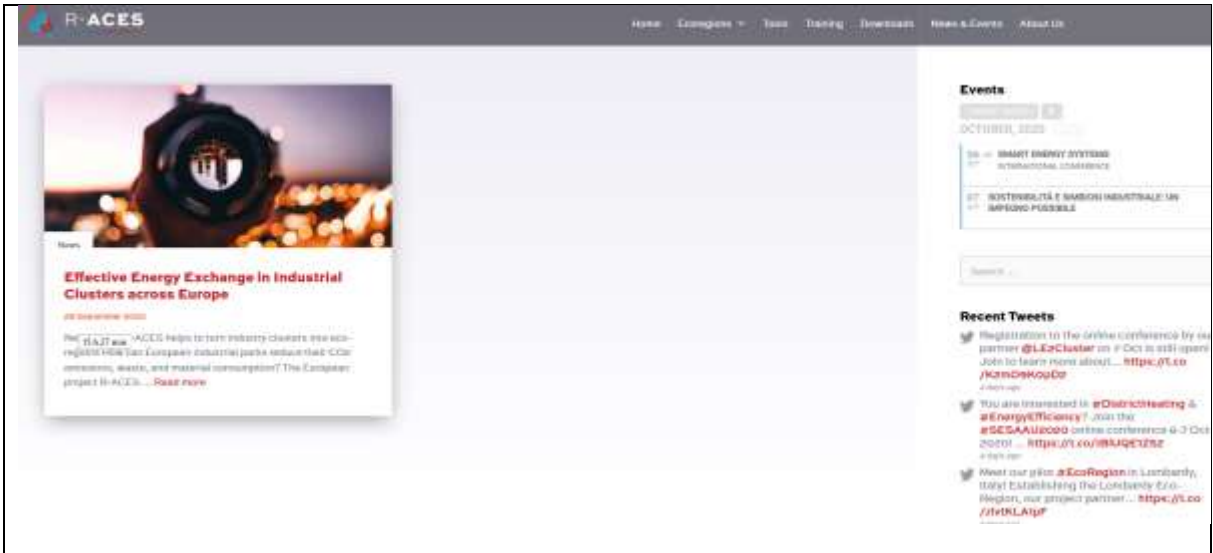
R-ACES

Home Ecoregions Tools Training Downloads News & Events About Us

News

Effective Energy Exchange in Industrial Clusters across Europe

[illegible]

R-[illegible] ACES helps to turn industry clusters into eco-regions: How can European industrial parks reduce their CO2 emissions, waste, and material consumption? The European project R-ACES ... Read more

Events

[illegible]

OCTOBER, 2020

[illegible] SMART ENERGY SYSTEMS
INTERNATIONAL CONFERENCE

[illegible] SOSTENIBILITÀ E SIMBIOSI INDUSTRIALE: UN IMPEGNO POSSIBILE

Search ...

Recent Tweets

Registration to the online conference by our partner @LEzCluster on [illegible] Oct is still open! Join to learn more about... https://t.co/KzmO9KopDz
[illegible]

You are interested in #DistrictHeating & #EnergyEfficiency? Join the #SESAAU2020 online conference 6-7 Oct 2020! ... https://t.co/IBUQE1Z5Z
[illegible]

Meet our pilot #EcoRegion in Lombardy, Italy! Establishing the Lombardy Eco-Region, our project partner... https://t.co/JvtKLAlpF
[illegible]